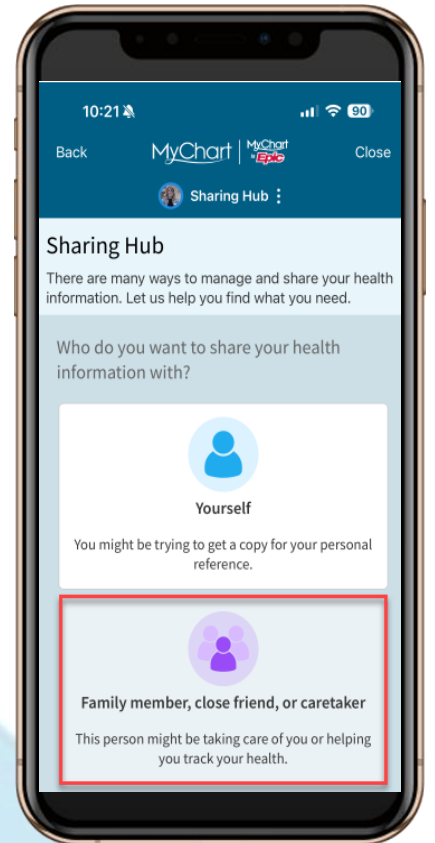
10:21

90

Back

MyChart | MyChart by Epic

Close

Sharing Hub ⋮

Sharing Hub

There are many ways to manage and share your health information. Let us help you find what you need.

Who do you want to share your health information with?

Yourself

You might be trying to get a copy for your personal reference.

Family member, close friend, or caretaker

This person might be taking care of you or helping you track your health.